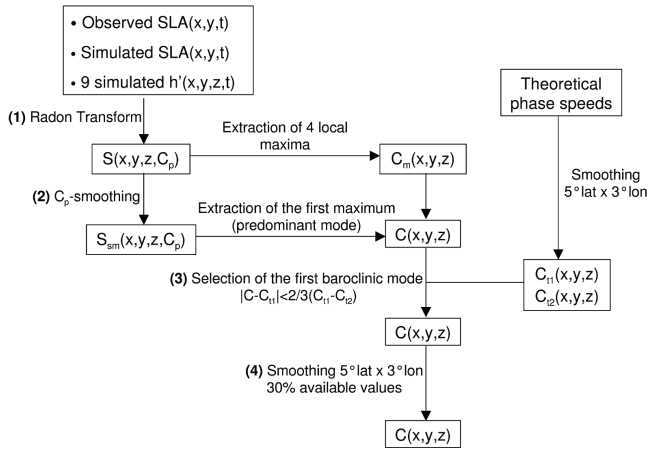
• Observed SLA(x,y,t)
• Simulated SLA(x,y,t)
• 9 simulated h'(x,y,z,t)

Theoretical phase speeds

(1) Radon Transform

$S(x,y,z,C_p)$

Extraction of 4 local maxima

$C_m(x,y,z)$

Smoothing 5°lat x 3°lon

(2) $C_p$-smoothing

Extraction of the first maximum (predominant mode)

$S_{sm}(x,y,z,C_p)$

$C(x,y,z)$

(3) Selection of the first baroclinic mode
$|C-C_{t1}|<2/3(C_{t1}-C_{t2})$

$C_{t1}(x,y,z)$
$C_{t2}(x,y,z)$

$C(x,y,z)$

(4) Smoothing 5°lat x 3°lon
30% available values

$C(x,y,z)$